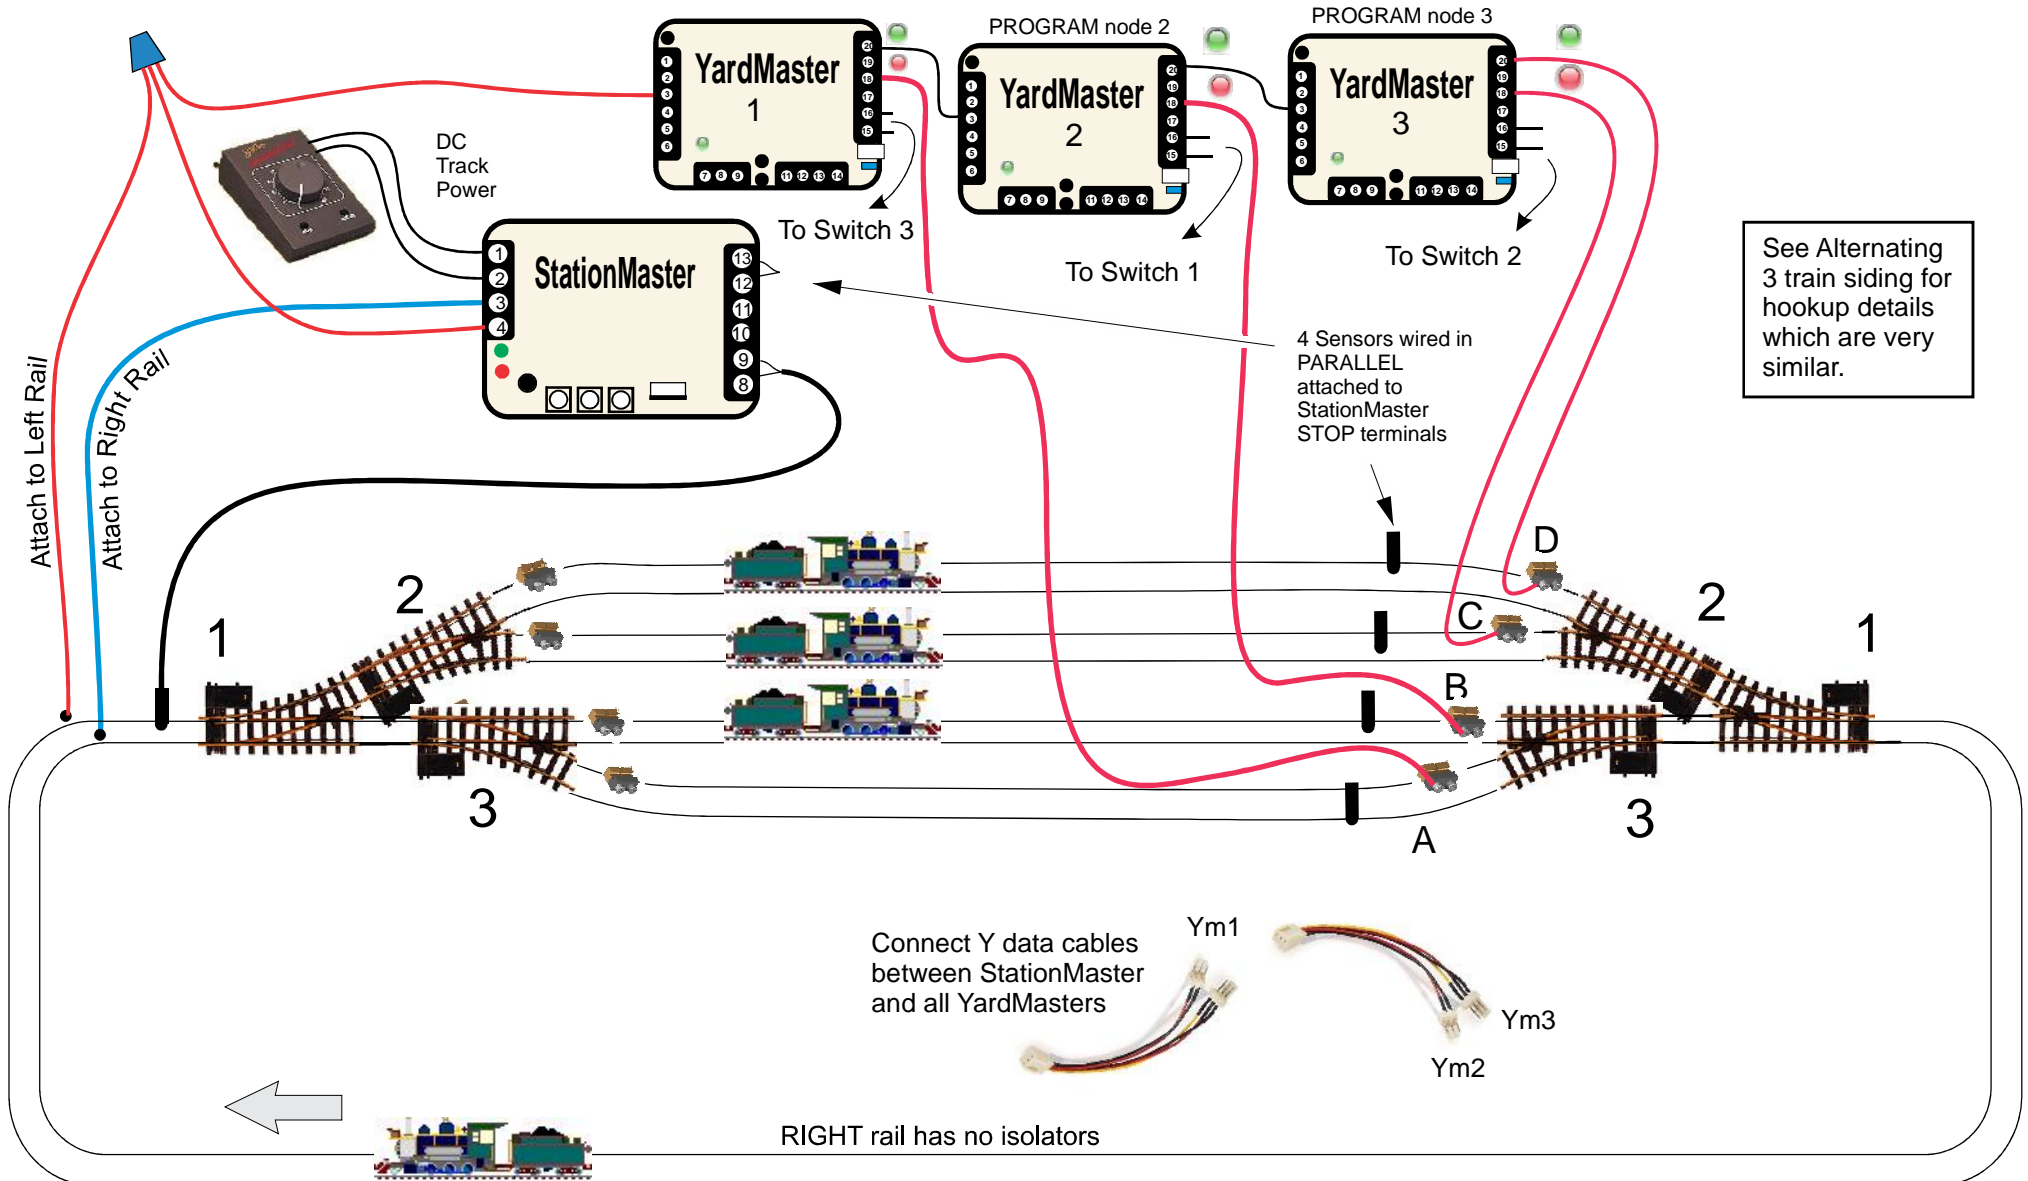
YardMaster
1

PROGRAM node 2
YardMaster
2

PROGRAM node 3
YardMaster
3

DC
Track
Power

StationMaster

1
2
3
4

13
12
11
10
9
8

To Switch 3

To Switch 1

To Switch 2

See Alternating 3 train siding for hookup details which are very similar.

4 Sensors wired in PARALLEL attached to StationMaster STOP terminals

Attach to Left Rail

Attach to Right Rail

1
2
3

D
C
B
A

2
1
3

Connect Y data cables between StationMaster and all YardMasters

Ym1
Ym3
Ym2

RIGHT rail has no isolators